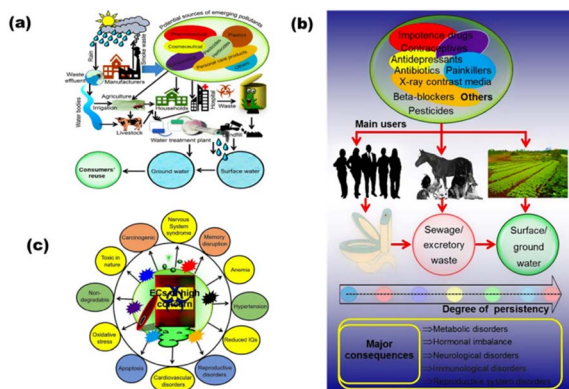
(a)

Potential sources of emerging pollutants

Pharmaceuticals

Plastics

Cosmeceutical

Personal care products

Others

Rain

Smoke waste

Manufacturers

Waste effluent

Agriculture

Water bodies

Irrigation

Households

Hospital

Waste

Livestock

Water treatment plant

Consumers' reuse

Ground water

Surface water

(b)

Impotence drugs

Contraceptives

Antidepressants

Antibiotics

Painkillers

X-ray contrast media

Beta-blockers

Others

Pesticides

Main users

Sewage/ excretory waste

Surface/ ground water

Degree of persistency

Major consequences

⇒Metabolic disorders

⇒Hormonal imbalance

⇒Neurological disorders

⇒Immunological disorders

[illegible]

(c)

Carcinogenic

Nervous System syndrome

Memory disruption

Toxic in nature

Anemia

Non-degradable

ECs of high concern

Hypertension

Oxidative stress

Reduced IQs

Apoptosis

Cardiovascular disorders

Reproductive disorders